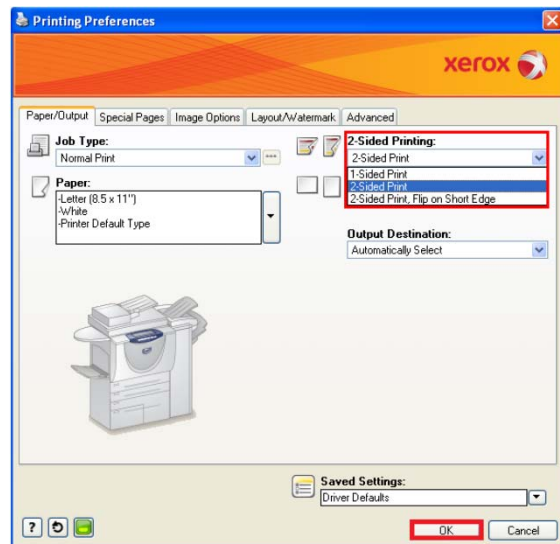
Printing Preferences

xerox

Paper/Output | Special Pages | Image Options | Layout/Watermark | Advanced

Job Type:
Normal Print

Paper:
-Letter (8.5 x 11")
-White
-Printer Default Type

2-Sided Printing:
2-Sided Print
1-Sided Print
2-Sided Print
2-Sided Print, Flip on Short Edge

Output Destination:
Automatically Select

Saved Settings:
Driver Defaults

OK
Cancel